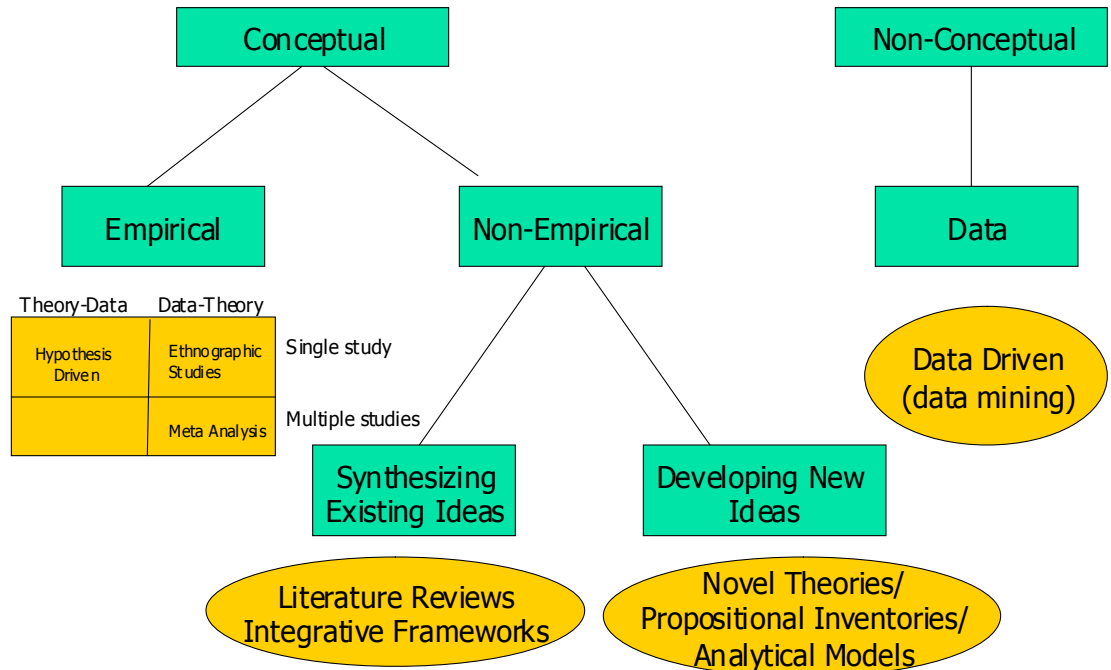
Conceptual

Non-Conceptual

Empirical

Non-Empirical

Data

| Theory-Data | Data-Theory | |
|---|---|---|
| Hypothesis Driven | Ethnographic Studies | Single study |
| | Meta Analysis | Multiple studies |

Data Driven (data mining)

Synthesizing Existing Ideas

Developing New Ideas

Literature Reviews Integrative Frameworks

Novel Theories/ Propositional Inventories/ Analytical Models